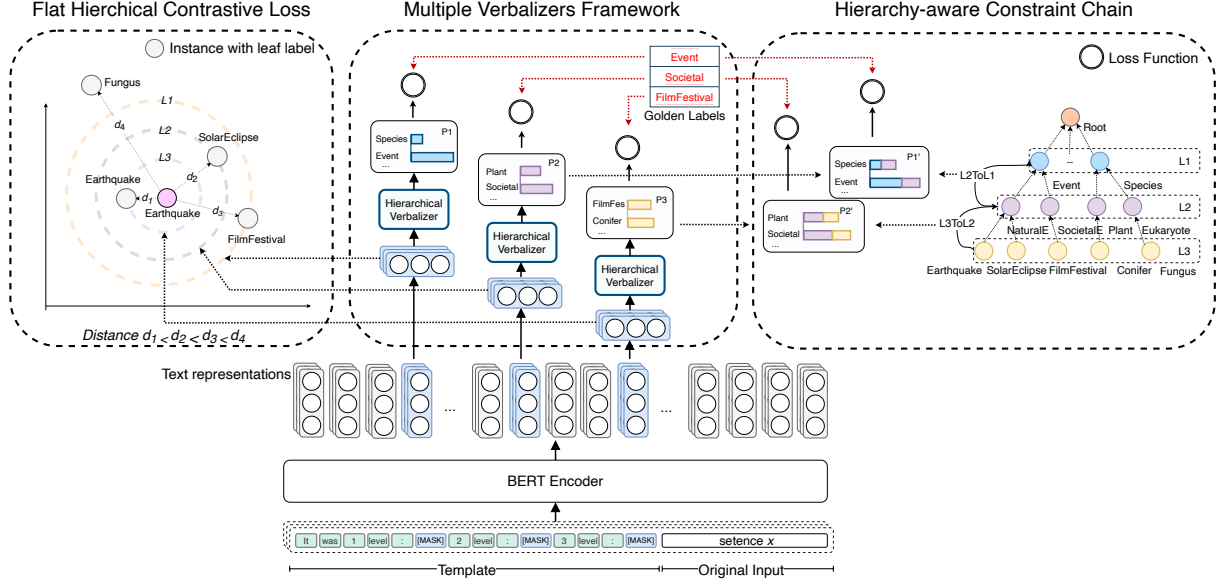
Flat Hierchical Contrastive Loss

Instance with leaf label

Fungus
L1
$d_4$
L2
SolarEclipse
L3
$d_2$
Earthquake
$d_1$
Earthquake
$d_3$
FilmFestival

Distance $d_1 < d_2 < d_3 < d_4$

Multiple Verbalizers Framework

Event
Societal
FilmFestival
Golden Labels

P1
Species
Event
...
Hierarchical Verbalizer

P2
Plant
Societal
...
Hierarchical Verbalizer

P3
FilmFes
Conifer
...
Hierarchical Verbalizer

Hierarchy-aware Constraint Chain

Loss Function

P1'
Species
Event
...

P2'
Plant
Societal
...

L2ToL1
L3ToL2

Root
L1
...
Event
Species
L2
NaturalE
SocietalE
Plant
Eukaryote
L3
Earthquake
SolarEclipse
FilmFestival
Conifer
Fungus

Text representations
...
...

BERT Encoder

It was 1 level : [MASK] 2 level : [MASK] 3 level : [MASK] setence $x$

Template
Original Input